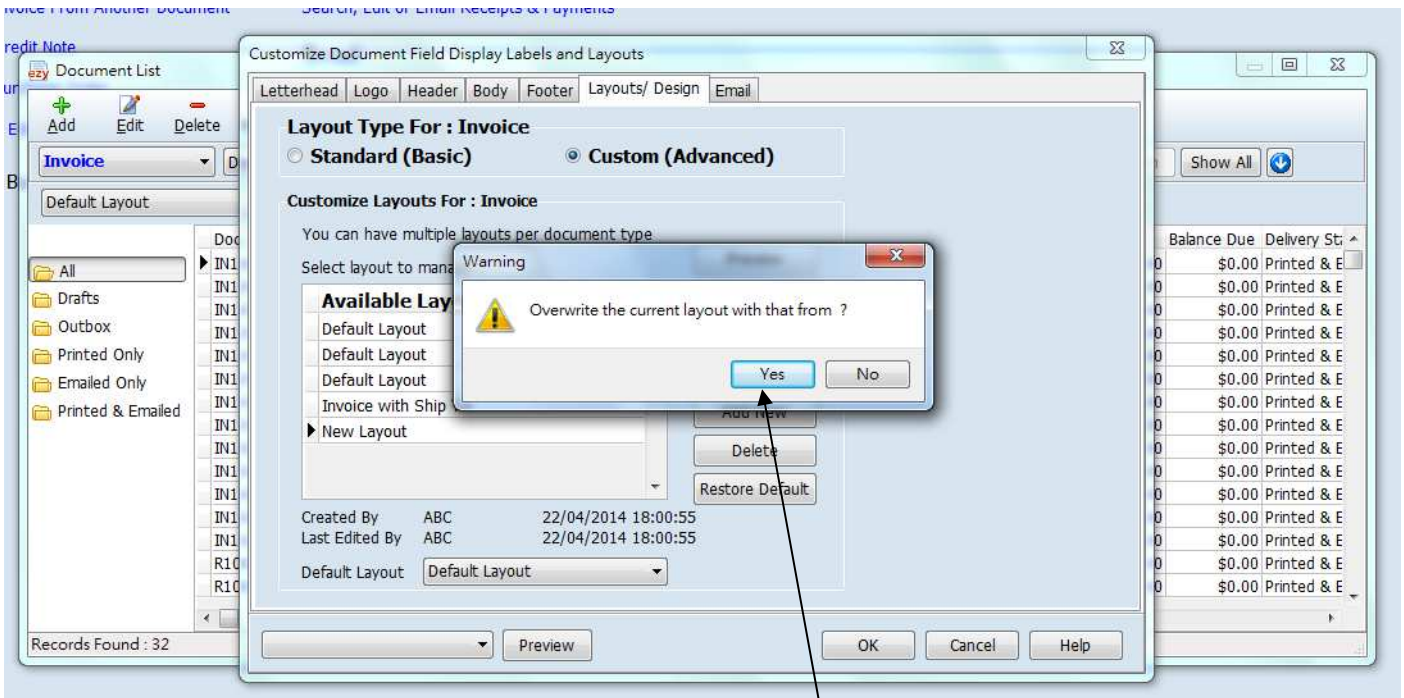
nvoice From Another Document Search, Edit or Email Receipts & Payments

redit Note

Document List

Add Edit Delete

Invoice

Default Layout

All
Drafts
Outbox
Printed Only
Emailed Only
Printed & Emailed

Records Found : 32

Customize Document Field Display Labels and Layouts

Letterhead | Logo | Header | Body | Footer | Layouts/ Design | Email

Layout Type For : Invoice
Standard (Basic) Custom (Advanced)

Customize Layouts For : Invoice

You can have multiple layouts per document type

Select layout to mana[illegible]

Available Lay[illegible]
Default Layout
Default Layout
Default Layout
Invoice with Ship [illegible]
New Layout

Add New
Delete
Restore Default

Created By ABC 22/04/2014 18:00:55
Last Edited By ABC 22/04/2014 18:00:55

Default Layout Default Layout

Preview

OK Cancel Help

Warning

Overwrite the current layout with that from ?

Yes No

Show All

| Doc | Balance Due | Delivery St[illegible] |
|---|---|---|
| IN1 | $0.00 | Printed & E |
| IN1 | $0.00 | Printed & E |
| IN1 | $0.00 | Printed & E |
| IN1 | $0.00 | Printed & E |
| IN1 | $0.00 | Printed & E |
| IN1 | $0.00 | Printed & E |
| IN1 | $0.00 | Printed & E |
| IN1 | $0.00 | Printed & E |
| IN1 | $0.00 | Printed & E |
| IN1 | $0.00 | Printed & E |
| IN1 | $0.00 | Printed & E |
| IN1 | $0.00 | Printed & E |
| IN1 | $0.00 | Printed & E |
| IN1 | $0.00 | Printed & E |
| R1C | $0.00 | Printed & E |
| R1C | $0.00 | Printed & E |